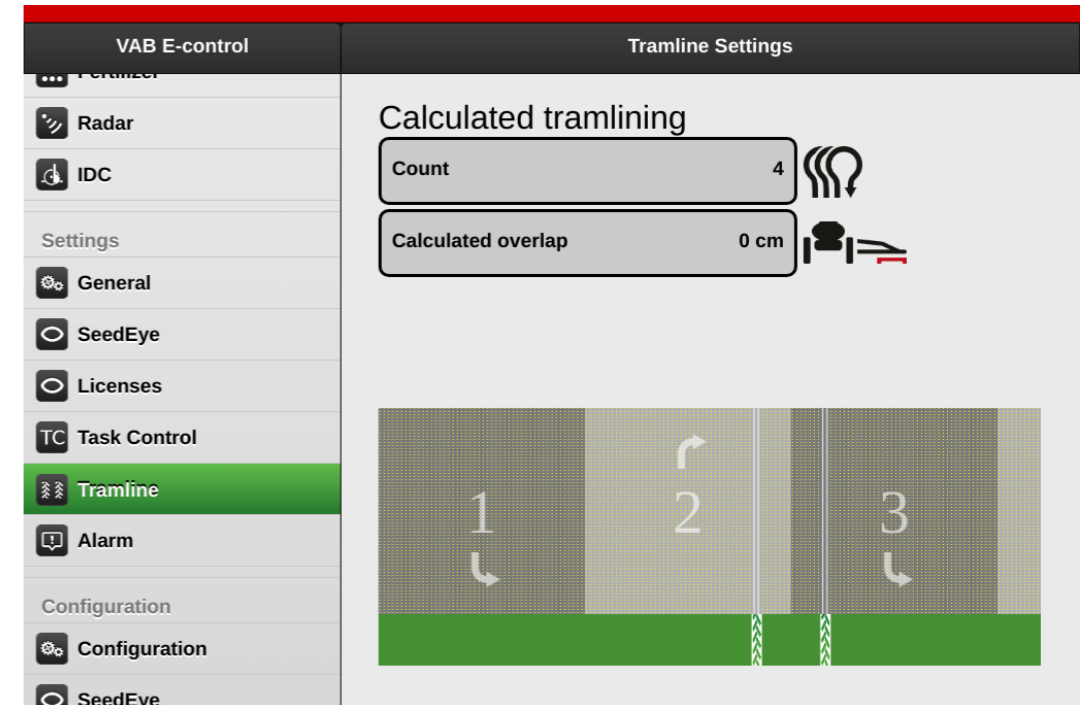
VAB E-control

Tramline Settings

Fertilizer

Radar

IDC

Settings

General

SeedEye

Licenses

TC Task Control

Tramline

Alarm

Configuration

Configuration

SeedEye

Calculated tramlining

| Count | 4 |
|---|---|
| Calculated overlap | 0 cm |

1

2

3